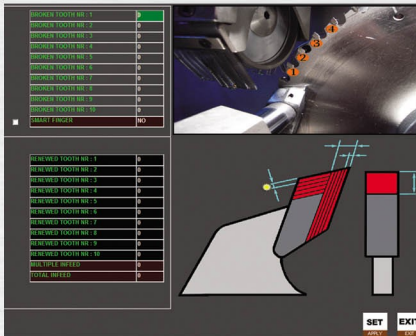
| BROKEN TOOTH NR : 1 | 0 |
|---|---|
| BROKEN TOOTH NR : 2 | 0 |
| BROKEN TOOTH NR : 3 | 0 |
| BROKEN TOOTH NR : 4 | 0 |
| BROKEN TOOTH NR : 5 | 0 |
| BROKEN TOOTH NR : 6 | 0 |
| BROKEN TOOTH NR : 7 | 0 |
| BROKEN TOOTH NR : 8 | 0 |
| BROKEN TOOTH NR : 9 | 0 |
| BROKEN TOOTH NR : 10 | 0 |
| SMART FINGER | NO |

1
2
3
4

| RENEWED TOOTH NR : 1 | 0 |
|---|---|
| RENEWED TOOTH NR : 2 | 0 |
| RENEWED TOOTH NR : 3 | 0 |
| RENEWED TOOTH NR : 4 | 0 |
| RENEWED TOOTH NR : 5 | 0 |
| RENEWED TOOTH NR : 6 | 0 |
| RENEWED TOOTH NR : 7 | 0 |
| RENEWED TOOTH NR : 8 | 0 |
| RENEWED TOOTH NR : 9 | 0 |
| RENEWED TOOTH NR : 10 | 0 |
| MULTIPLE INFEED | 0 |
| TOTAL INFEED | 0 |

SET
APPLY
EXIT
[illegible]